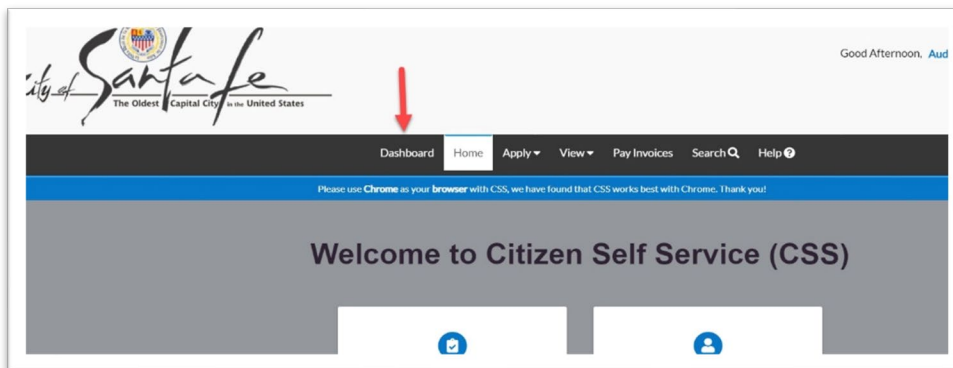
City of Santa Fe
The Oldest Capital City in the United States

Good Afternoon, Aud

Dashboard Home Apply View Pay Invoices Search Help

Please use Chrome as your browser with CSS, we have found that CSS works best with Chrome. Thank you!

Welcome to Citizen Self Service (CSS)